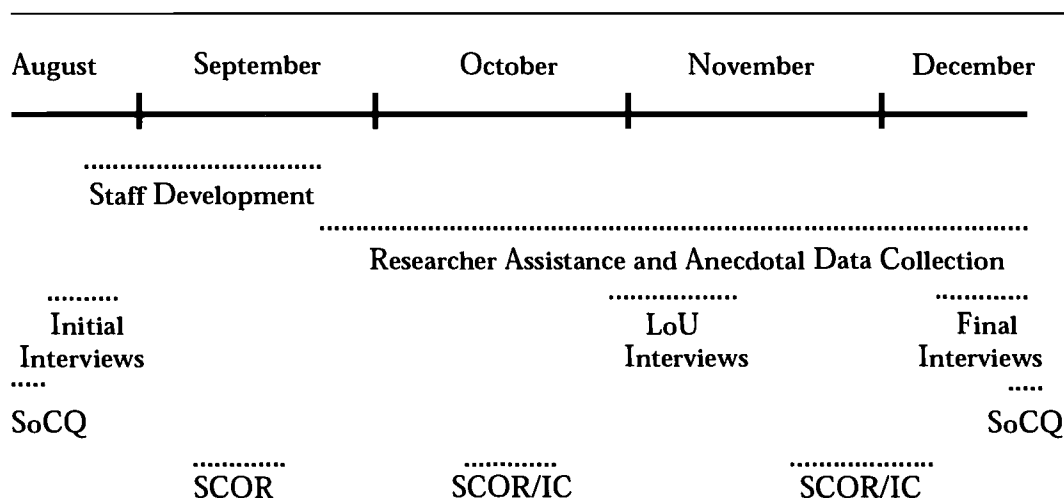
August September October November December

Staff Development

Researcher Assistance and Anecdotal Data Collection

Initial Interviews

LoU Interviews

Final Interviews

SoCQ

SoCQ

SCOR

SCOR/IC

SCOR/IC